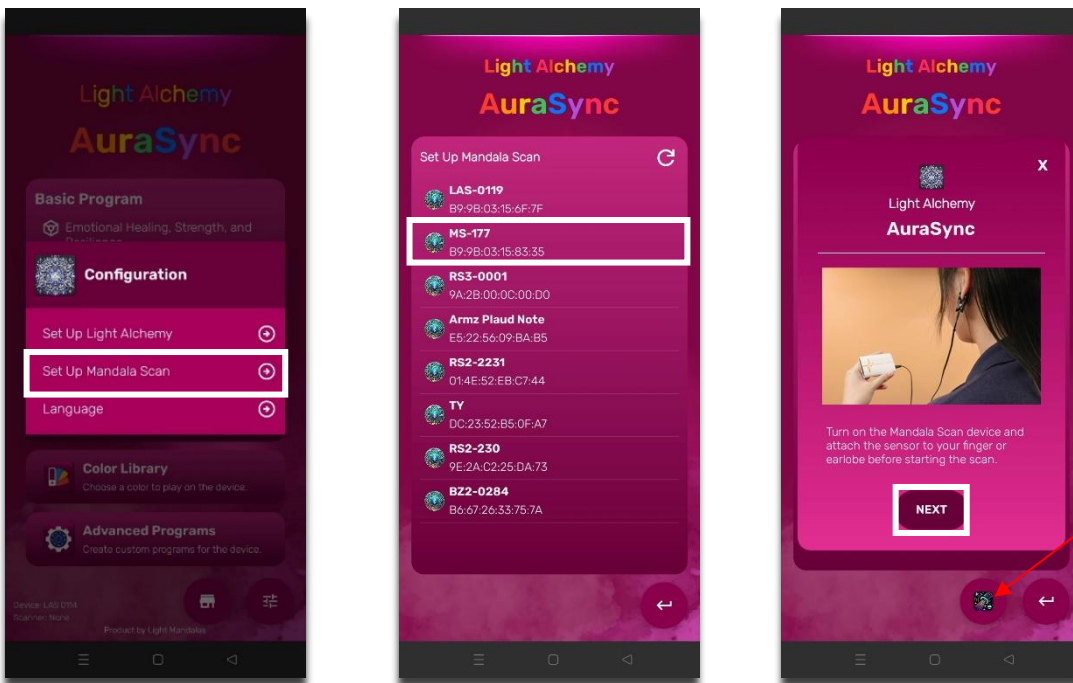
Light Alchemy
AuraSync

Basic Program
Emotional Healing, Strength, and Resilience

Configuration

Set Up Light Alchemy
Set Up Mandala Scan
Language

Color Library
Choose a color to play on the device.

Advanced Programs
Create custom programs for the device.

Device: LAS-0114
Scanner: None

Product by Light Mandalas

Light Alchemy
AuraSync

Set Up Mandala Scan

LAS-0119
B9:9B:03:15:6F:7F

MS-177
B9:9B:03:15:83:35

RS3-0001
9A:2B:00:0C:00:D0

Armz Plaud Note
E5:22:56:09:BA:B5

RS2-2231
01:4E:52:EB:C7:44

TY
DC:23:52:B5:0F:A7

RS2-230
9E:2A:C2:25:DA:73

BZ2-0284
B6:67:26:33:75:7A

Light Alchemy
AuraSync

x

Light Alchemy
AuraSync

Turn on the Mandala Scan device and attach the sensor to your finger or earlobe before starting the scan.

NEXT